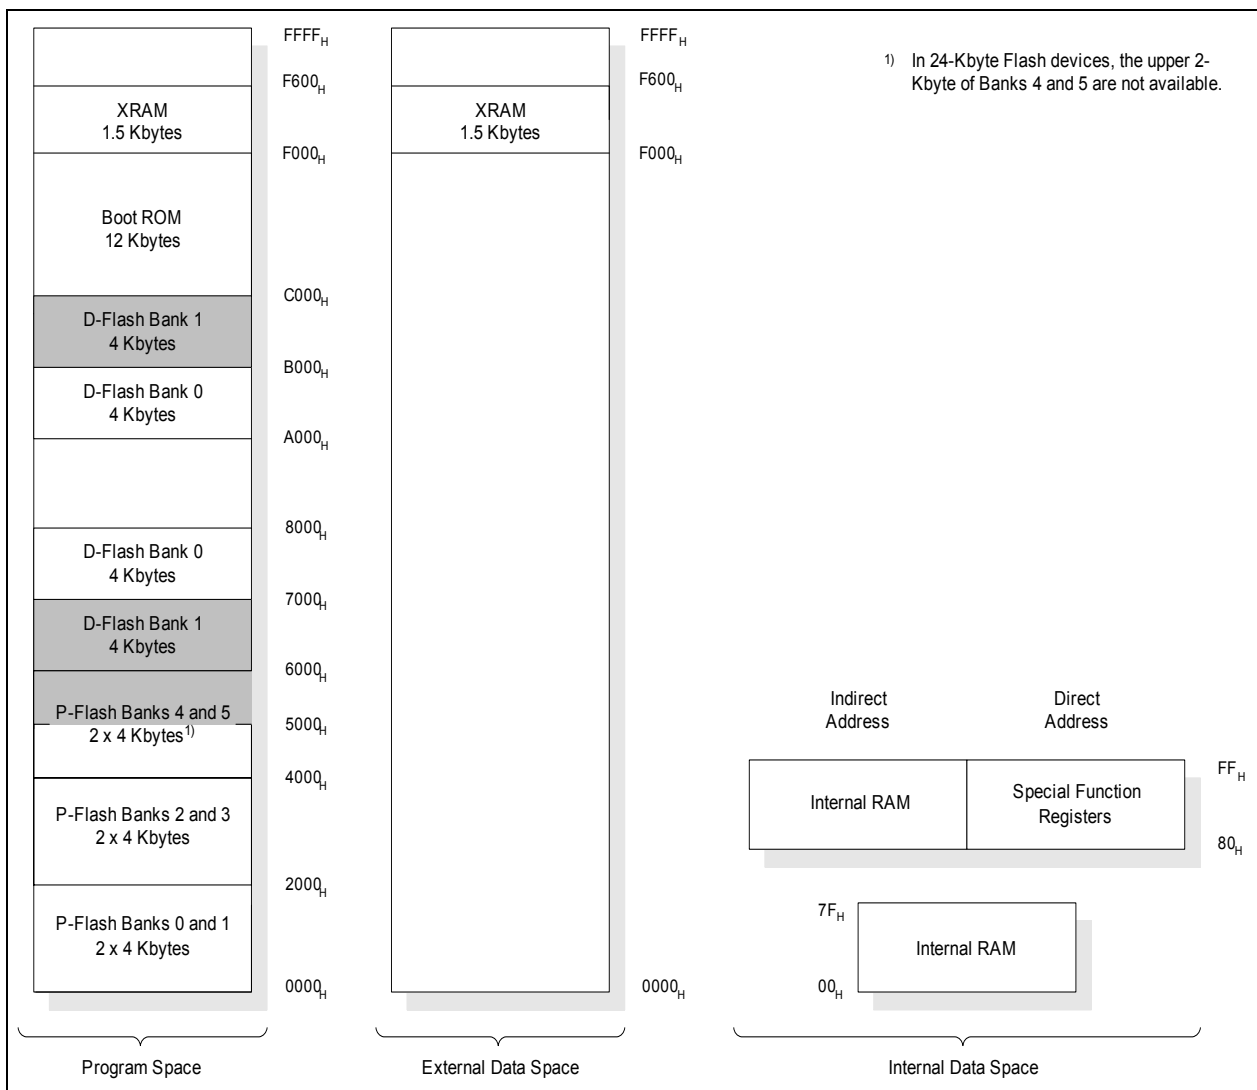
$FFFF_H$
$F600_H$
XRAM
1.5 Kbytes
$F000_H$
Boot ROM
12 Kbytes
$C000_H$
D-Flash Bank 1
4 Kbytes
$B000_H$
D-Flash Bank 0
4 Kbytes
$A000_H$
$8000_H$
D-Flash Bank 0
4 Kbytes
$7000_H$
D-Flash Bank 1
4 Kbytes
$6000_H$
P-Flash Banks 4 and 5
2 x 4 Kbytes$^{1)}$
$5000_H$
$4000_H$
P-Flash Banks 2 and 3
2 x 4 Kbytes
$2000_H$
P-Flash Banks 0 and 1
2 x 4 Kbytes
$0000_H$

$FFFF_H$
$F600_H$
XRAM
1.5 Kbytes
$F000_H$
$0000_H$

1) In 24-Kbyte Flash devices, the upper 2-Kbyte of Banks 4 and 5 are not available.

Indirect Address
Direct Address
$FF_H$
Internal RAM
Special Function Registers
$80_H$
$7F_H$
Internal RAM
$00_H$

Program Space
External Data Space
Internal Data Space